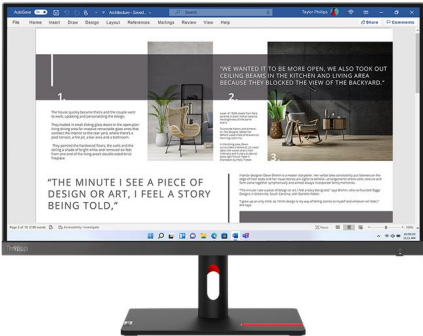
AutoSave Architecture - Saved

Taylor Phillips

File Home Insert Draw Design Layout References Mailings Review View Help

Share Comments

1.

2.

"WE WANTED IT TO BE MORE OPEN, WE ALSO TOOK OUT CEILING BEAMS IN THE KITCHEN AND LIVING AREA BECAUSE THEY BLOCKED THE VIEW OF THE BACKYARD."

3.

"THE MINUTE I SEE A PIECE OF DESIGN OR ART, I FEEL A STORY BEING TOLD,"

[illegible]

Page 5 of 18

Accessibility: Investigate

Focus

lenovo